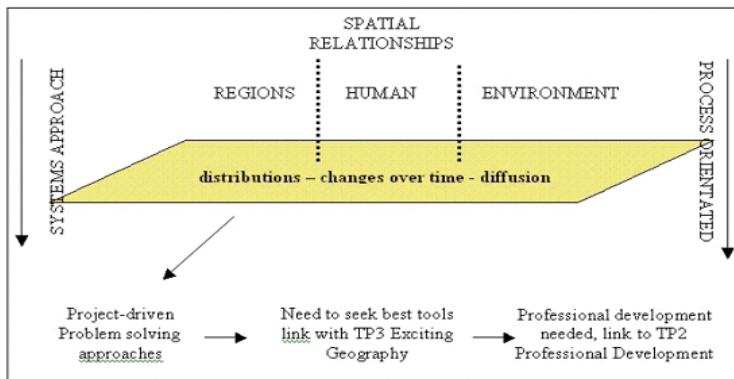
SPATIAL RELATIONSHIPS

SYSTEMS APPROACH

PROCESS ORIENTATED

REGIONS

HUMAN

ENVIRONMENT

distributions – changes over time - diffusion

Project-driven Problem solving approaches

Need to seek best tools link with TP3 Exciting Geography

Professional development needed, link to TP2 Professional Development